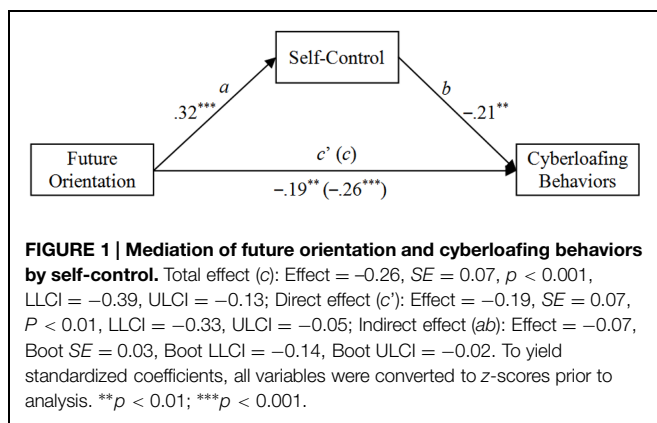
Self-Control

$a$

$.32^{***}$

$b$

$-.21^{**}$

Future Orientation

$c'$ ($c$)

$-.19^{**}$ ($-.26^{***}$)

Cyberloafing Behaviors

**FIGURE 1 | Mediation of future orientation and cyberloafing behaviors by self-control.** Total effect ($c$): Effect = $-0.26$, $SE$ = 0.07, $p < 0.001$, LLCI = $-0.39$, ULCI = $-0.13$; Direct effect ($c'$): Effect = $-0.19$, $SE$ = 0.07, $P < 0.01$, LLCI = $-0.33$, ULCI = $-0.05$; Indirect effect ($ab$): Effect = $-0.07$, Boot $SE$ = 0.03, Boot LLCI = $-0.14$, Boot ULCI = $-0.02$. To yield standardized coefficients, all variables were converted to $z$-scores prior to analysis. $^{**}p < 0.01$; $^{***}p < 0.001$.